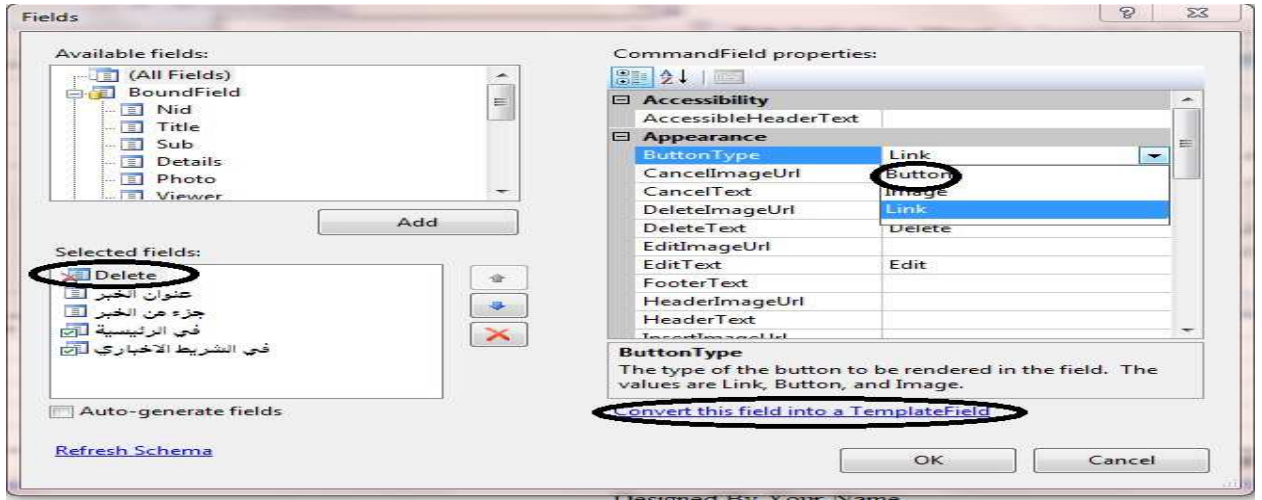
Fields

?

Available fields:

(All Fields)
BoundField
Nid
Title
Sub
Details
Photo
Viewer

Add

Selected fields:

Delete
عنوان الخبر
جزء من الخبر
في الرئيسية
في الشريط الاخباري

Auto-generate fields

Refresh Schema

CommandField properties:

| | |
|---|---|
| Accessibility | |
| AccessibleHeaderText | |
| Appearance | |
| ButtonType | Link |
| CancelImageUrl | Button |
| CancelText | Image |
| DeleteImageUrl | Link |
| DeleteText | Delete |
| EditImageUrl | |
| EditText | Edit |
| FooterText | |
| HeaderImageUrl | |
| HeaderText | |
| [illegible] | |

ButtonType
The type of the button to be rendered in the field. The values are Link, Button, and Image.

Convert this field into a TemplateField

OK

Cancel

Designed By Your Name